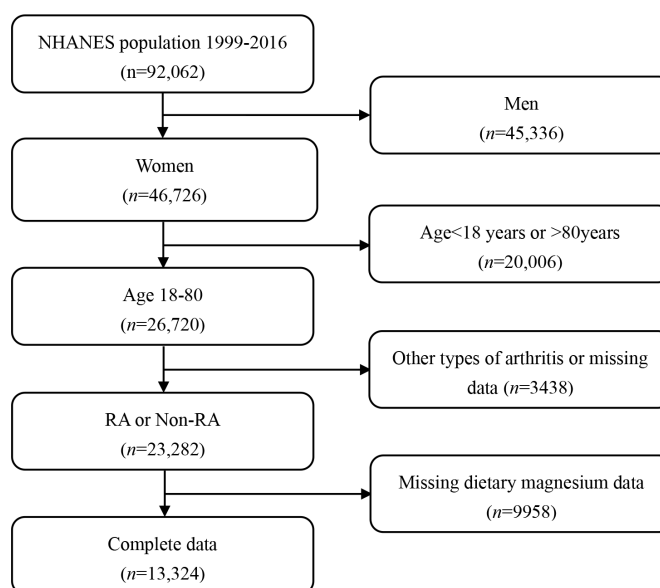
NHANES population 1999-2016
(n=92,062)

Men
(n=45,336)

Women
(n=46,726)

Age<18 years or >80years
(n=20,006)

Age 18-80
(n=26,720)

Other types of arthritis or missing data (n=3438)

RA or Non-RA
(n=23,282)

Missing dietary magnesium data
(n=9958)

Complete data
(n=13,324)